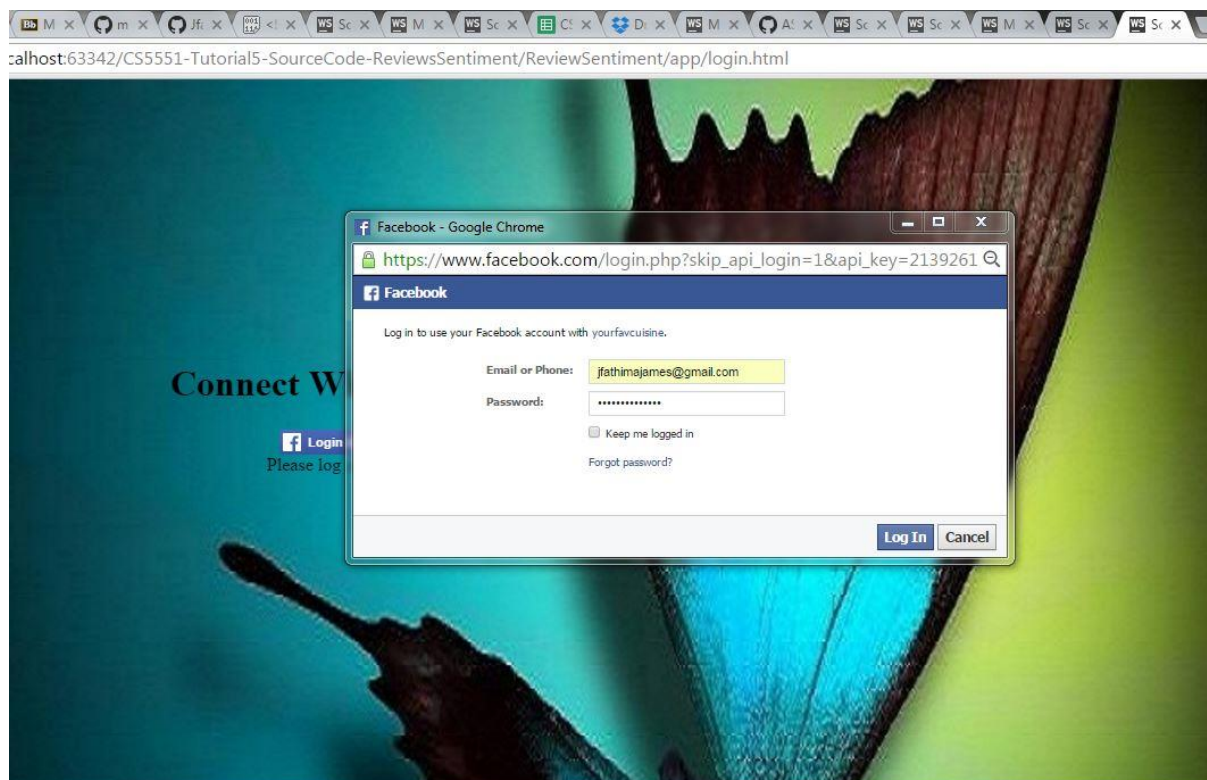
M × m × Jf × < × Sc × M × Sc × C × D × M × A × Sc × Sc × M × Sc × Sc ×

calhost:63342/CS5551-Tutorial5-SourceCode-ReviewsSentiment/ReviewSentiment/app/login.html

Connect W

Login

Please log

Facebook - Google Chrome

https://www.facebook.com/login.php?skip_api_login=1&api_key=2139261

Facebook

Log in to use your Facebook account with yourfavcuisine.

Email or Phone: jfathimajames@gmail.com

Password: ••••••••••••••

Keep me logged in

Forgot password?

Log In Cancel